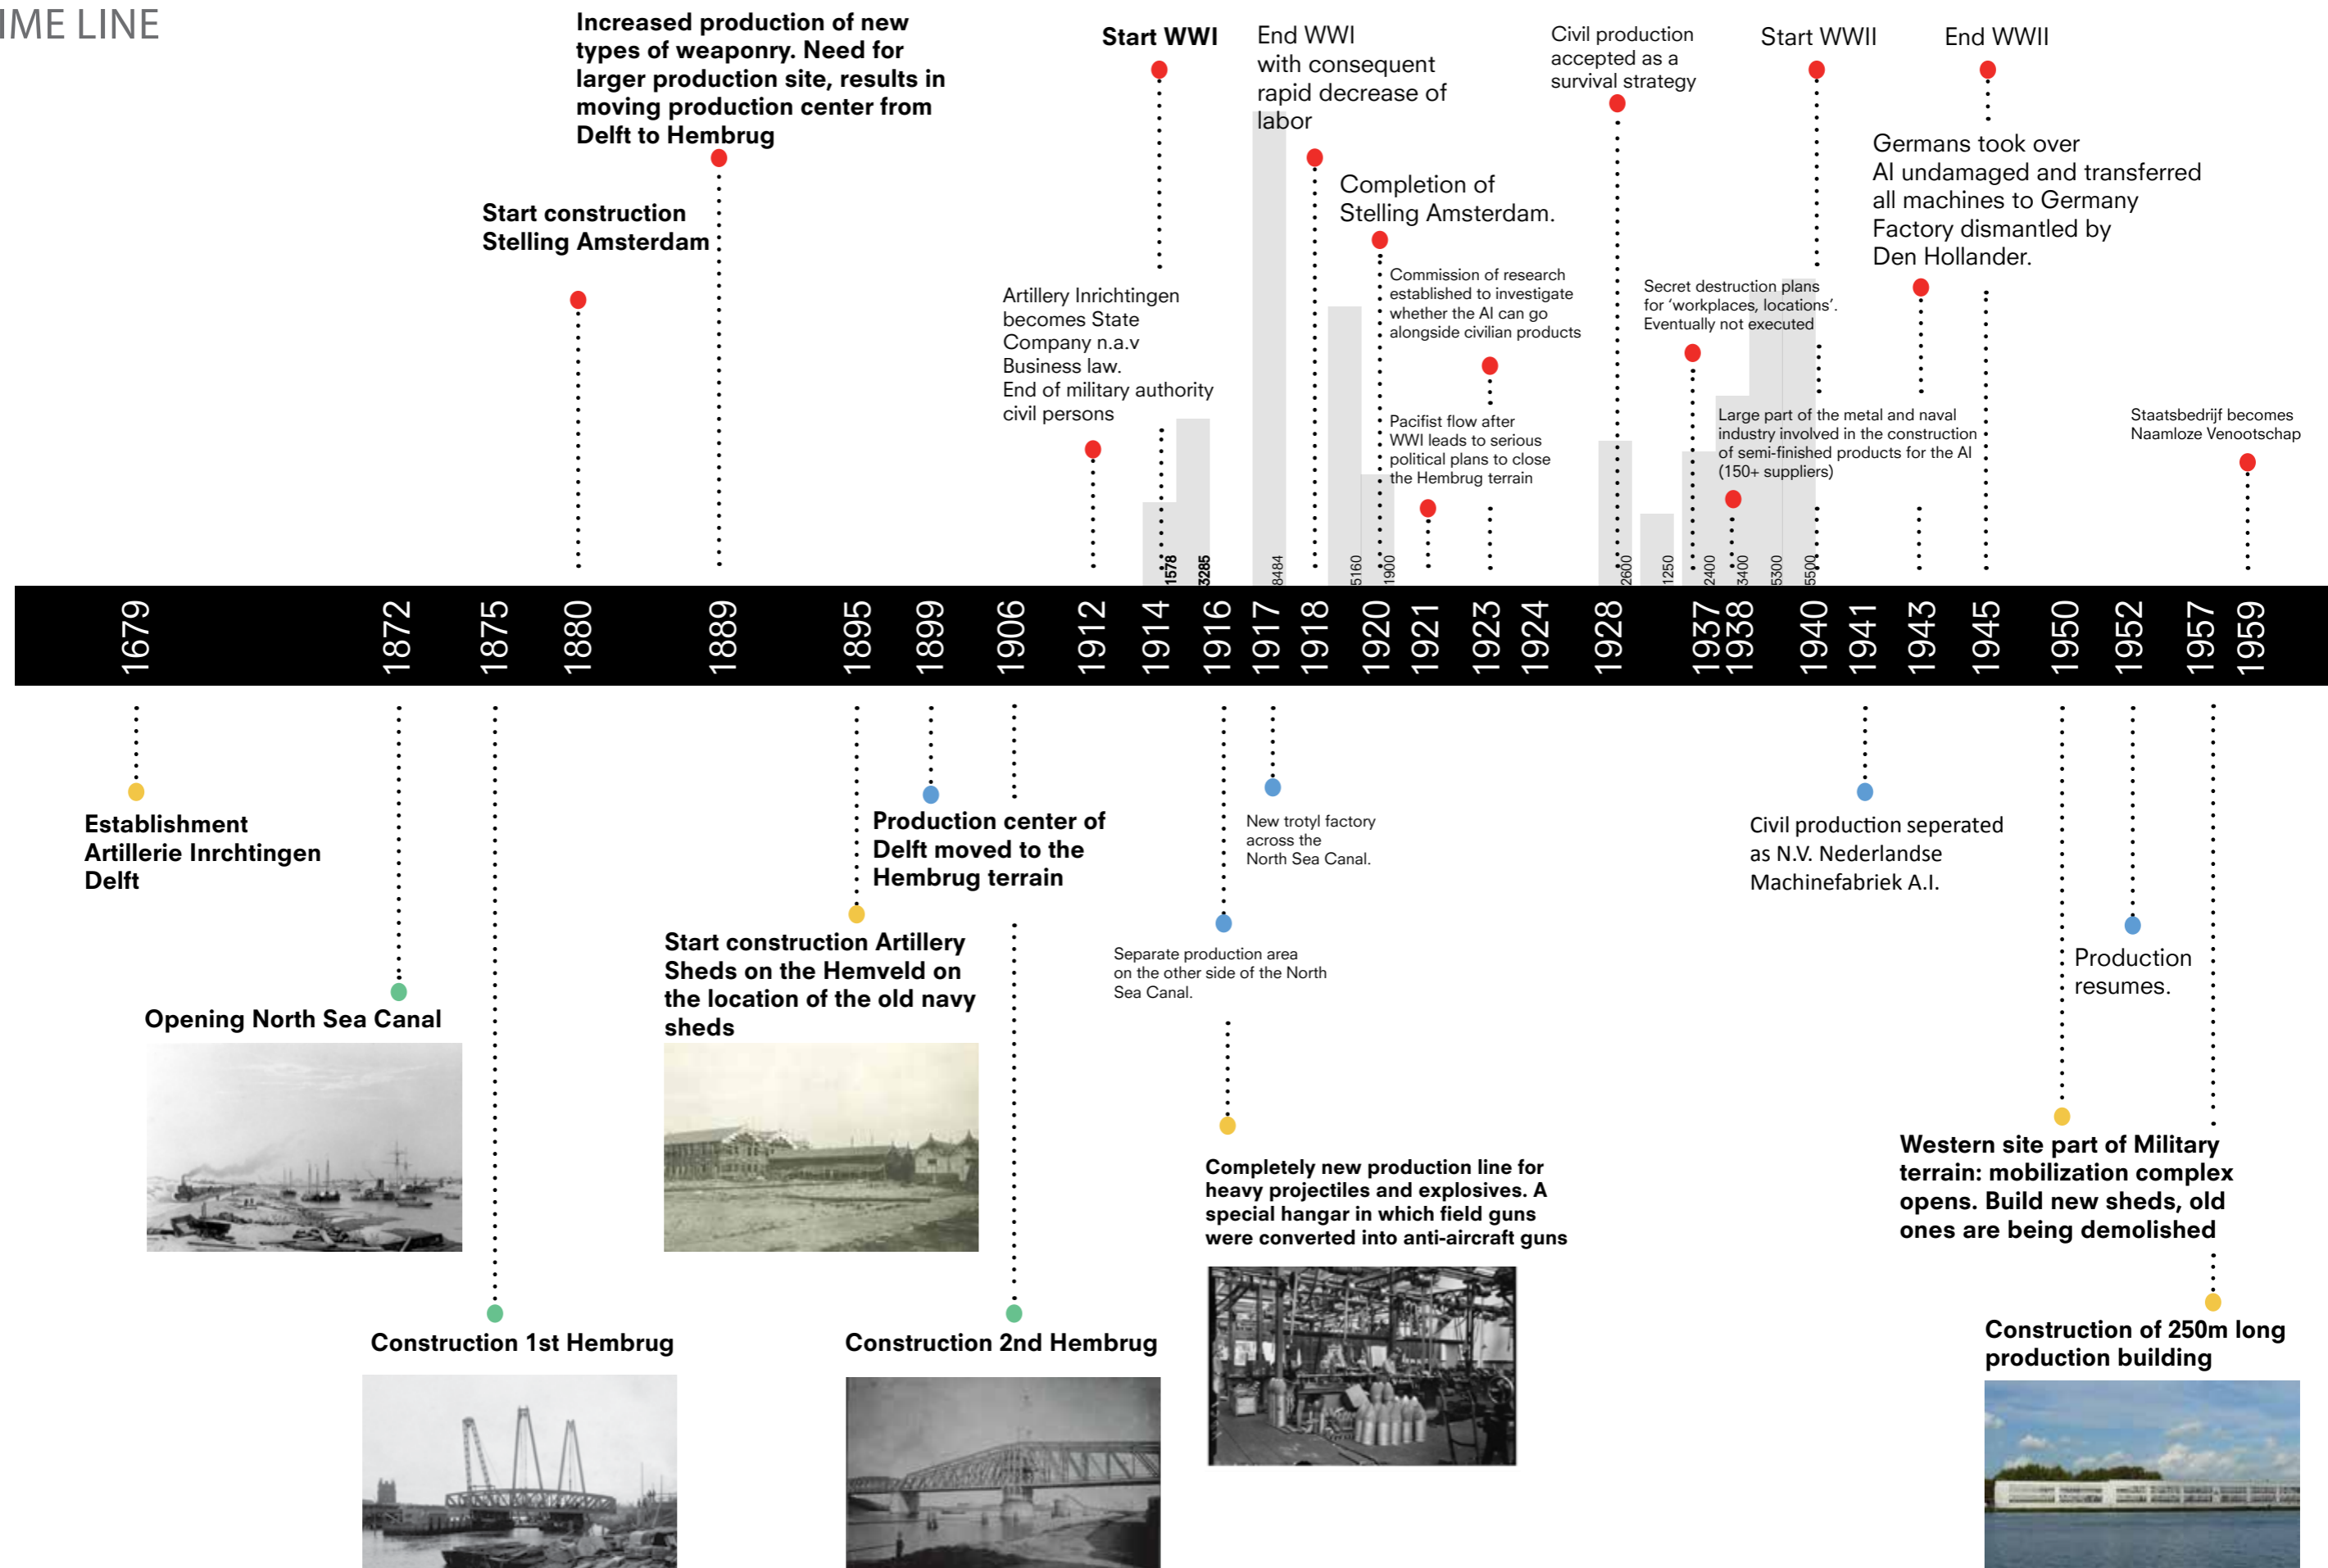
IME LINE

Increased production of new types of weaponry. Need for larger production site, results in moving production center from Delft to Hembrug

Start construction Stelling Amsterdam

Start WWI

Artillery Inrichtingen becomes State Company n.a.v Business law. End of military authority civil persons

End WWI with consequent rapid decrease of labor

Completion of Stelling Amsterdam.

Commission of research established to investigate whether the AI can go alongside civilian products

Pacifist flow after WWI leads to serious political plans to close the Hembrug terrain

Civil production accepted as a survival strategy

Start WWII

Secret destruction plans for 'workplaces, locations'. Eventually not executed

Large part of the metal and naval industry involved in the construction of semi-finished products for the AI (150+ suppliers)

End WWII

Germans took over AI undamaged and transferred all machines to Germany Factory dismantled by Den Hollander.

Staatsbedrijf becomes Naamloze Venootschap

1578 3285 8484 5160 1900 2600 1250 2400 3400 5300 5500

1679 1872 1875 1880 1889 1895 1899 1906 1912 1914 1916 1917 1918 1920 1921 1923 1924 1928 1937 1938 1940 1941 1943 1945 1950 1952 1957 1959

Establishment Artillerie Inrchtingen Delft

Opening North Sea Canal

Construction 1st Hembrug

Production center of Delft moved to the Hembrug terrain

Start construction Artillery Sheds on the Hemveld on the location of the old navy sheds

Construction 2nd Hembrug

New trotyl factory across the North Sea Canal.

Separate production area on the other side of the North Sea Canal.

Completely new production line for heavy projectiles and explosives. A special hangar in which field guns were converted into anti-aircraft guns

Civil production seperated as N.V. Nederlandse Machinefabriek A.I.

Production resumes.

Western site part of Military terrain: mobilization complex opens. Build new sheds, old ones are being demolished

Construction of 250m long production building